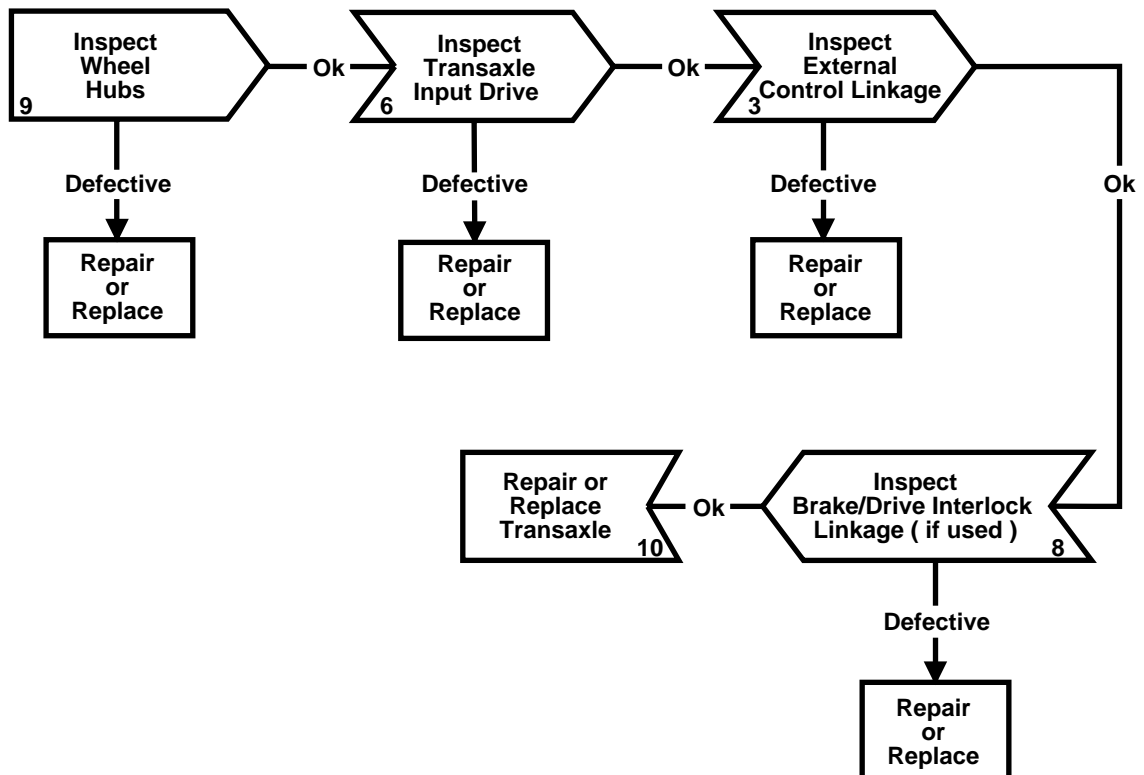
Inspect Wheel Hubs
9

Ok

Inspect Transaxle Input Drive
6

Ok

Inspect External Control Linkage
3

Defective

Repair or Replace

Defective

Repair or Replace

Defective

Repair or Replace

Ok

Repair or Replace Transaxle
10

Ok

Inspect Brake/Drive Interlock Linkage ( if used )
8

Defective

Repair or Replace